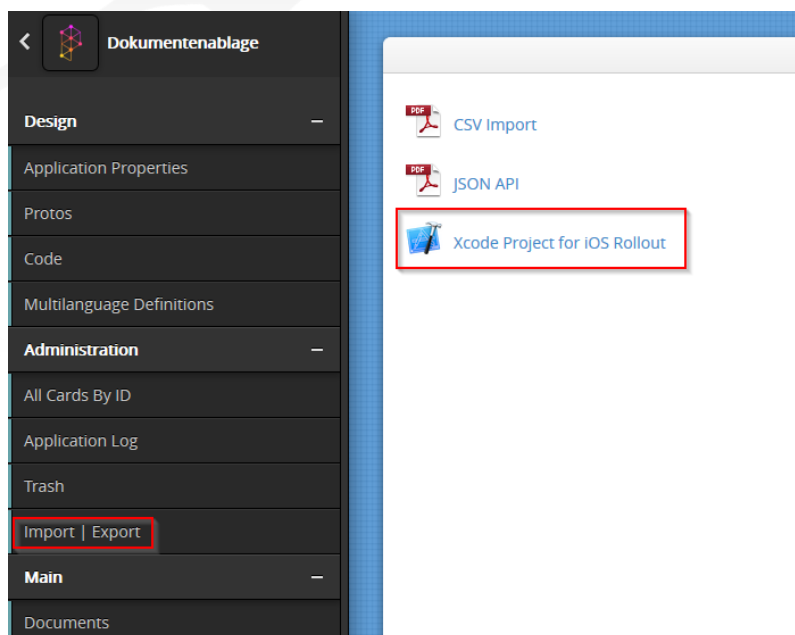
Dokumentenablage

Design –

Application Properties

Protos

Code

Multilanguage Definitions

Administration –

All Cards By ID

Application Log

Trash

Import | Export

Main –

Documents

PDF CSV Import

PDF JSON API

Xcode Project for iOS Rollout